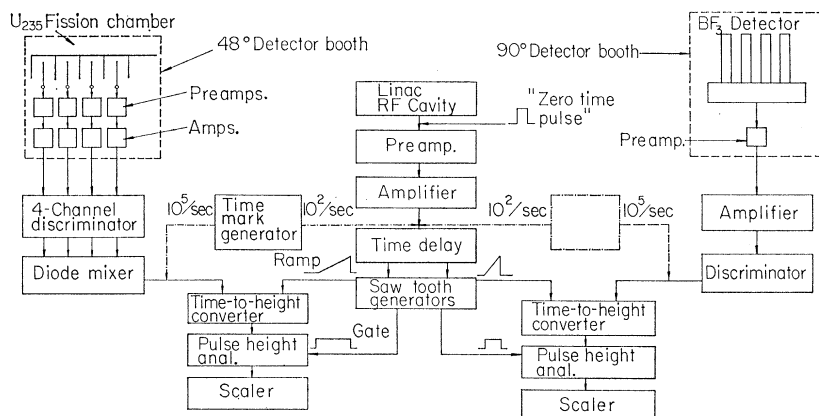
$U_{235}$ Fission chamber
48° Detector booth
Preamps.
Amps.
4-Channel discriminator
Diode mixer
$10^5$/sec
Time mark generator
$10^2$/sec
Linac RF Cavity
"Zero time pulse"
Preamp.
Amplifier
Time delay
Ramp
Saw tooth generators
Time-to-height converter
Gate
Pulse height anal.
Scaler
90° Detector booth
$BF_3$ Detector
Preamp.
$10^2$/sec
$10^5$/sec
Amplifier
Discriminator
Time-to-height converter
Pulse height anal.
Scaler